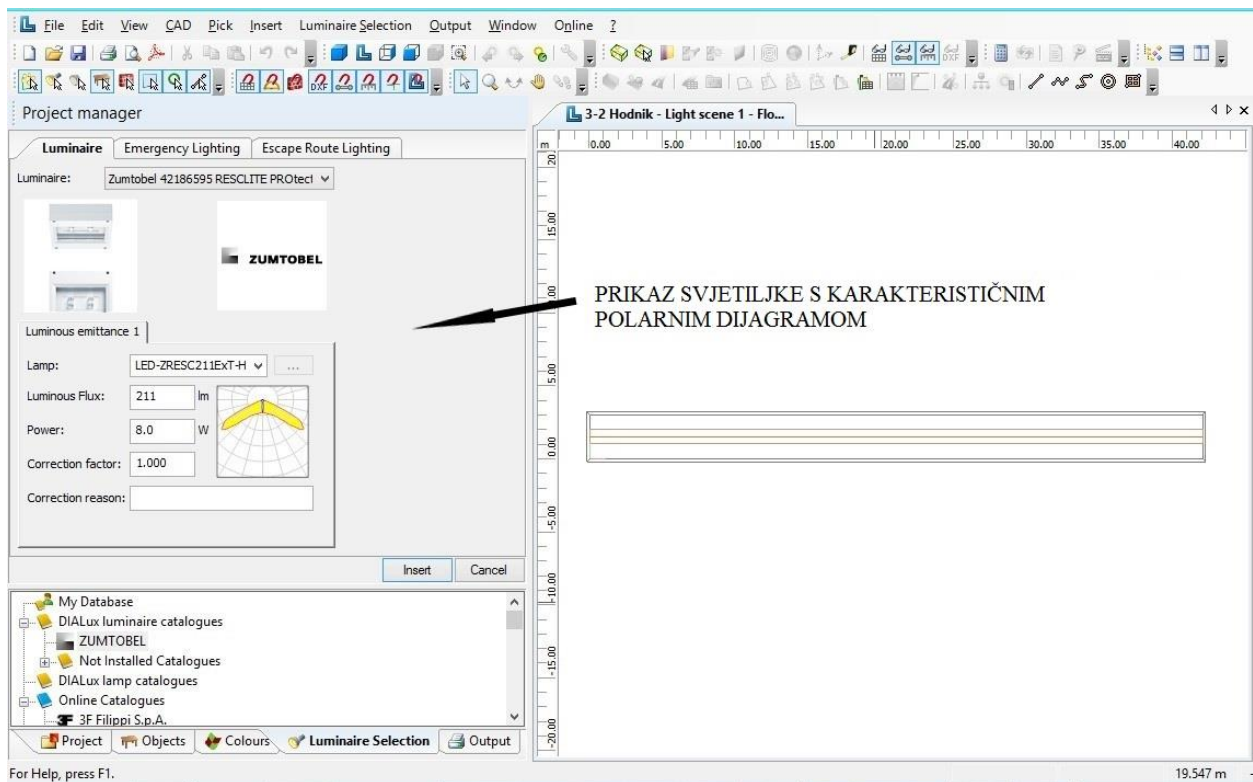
File Edit View CAD Pick Insert Luminaire Selection Output Window Online ?

Project manager

Luminaire | Emergency Lighting | Escape Route Lighting

Luminaire: Zumtobel 42186595 RESCLITE PROtect

ZUMTOBEL

Luminous emittance 1

Lamp: LED-ZRESC211ExT-H

Luminous Flux: 211 lm

Power: 8.0 W

Correction factor: 1.000

Correction reason:

Insert Cancel

My Database
DIALux luminaire catalogues
ZUMTOBEL
Not Installed Catalogues
DIALux lamp catalogues
Online Catalogues
3F Filippi S.p.A.

Project | Objects | Colours | Luminaire Selection | Output

3-2 Hodnik - Light scene 1 - Flo...

m 0.00 5.00 10.00 15.00 20.00 25.00 30.00 35.00 40.00

20 15.00 10.00 5.00 0.00 -5.00 -10.00 -15.00 -20.00

PRIKAZ SVJETILJKE S KARAKTERISTIČNIM POLARNIM DIJAGRAMOM

For Help, press F1.

19.547 m